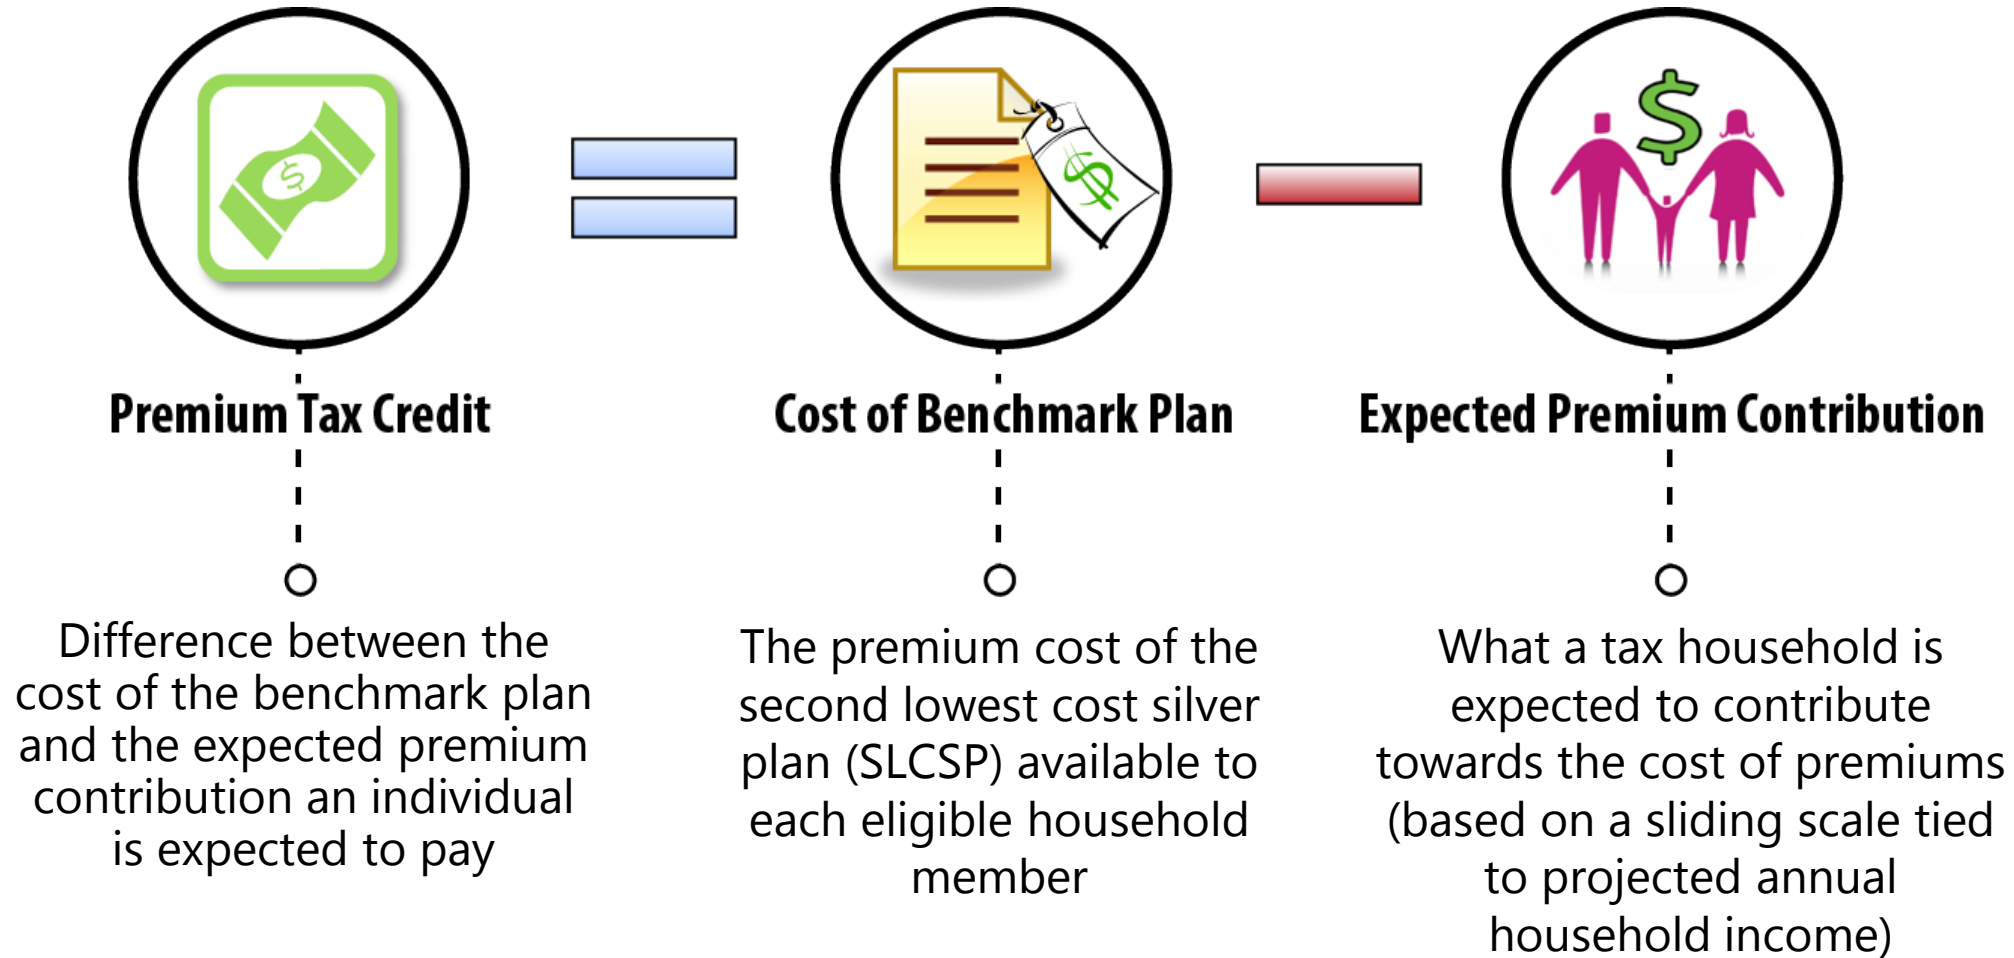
Premium Tax Credit

Difference between the cost of the benchmark plan and the expected premium contribution an individual is expected to pay

Cost of Benchmark Plan

The premium cost of the second lowest cost silver plan (SLCSP) available to each eligible household member

Expected Premium Contribution

What a tax household is expected to contribute towards the cost of premiums (based on a sliding scale tied to projected annual household income)